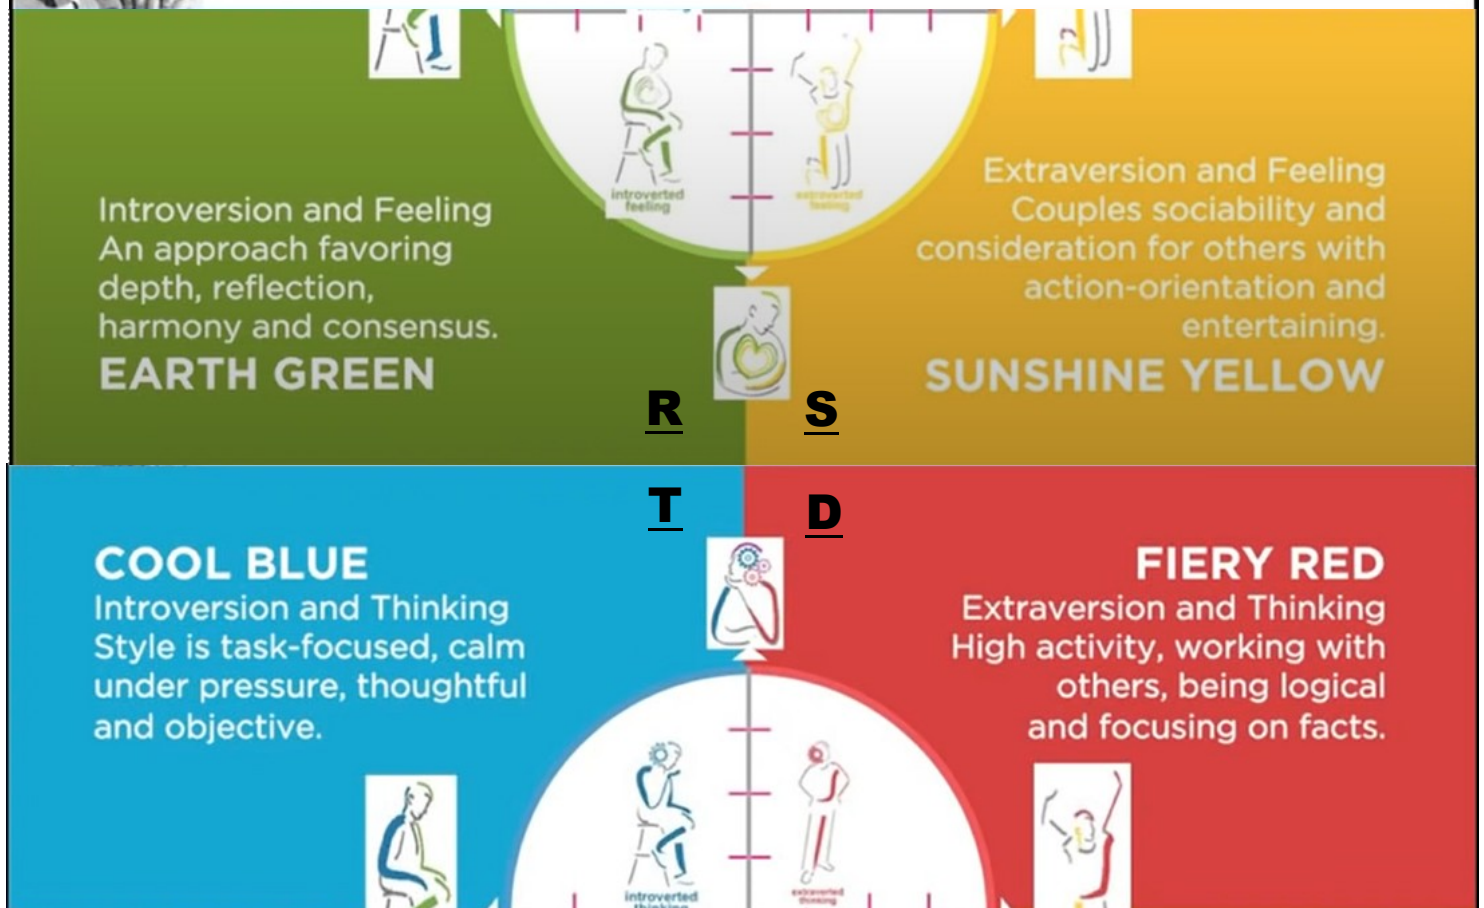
introverted feeling

extraverted feeling

Introversion and Feeling
An approach favoring depth, reflection, harmony and consensus.
EARTH GREEN

Extraversion and Feeling
Couples sociability and consideration for others with action-orientation and entertaining.
SUNSHINE YELLOW

R

S

T

D

COOL BLUE
Introversion and Thinking
Style is task-focused, calm under pressure, thoughtful and objective.

FIERY RED
Extraversion and Thinking
High activity, working with others, being logical and focusing on facts.

introverted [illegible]

extraverted thinking